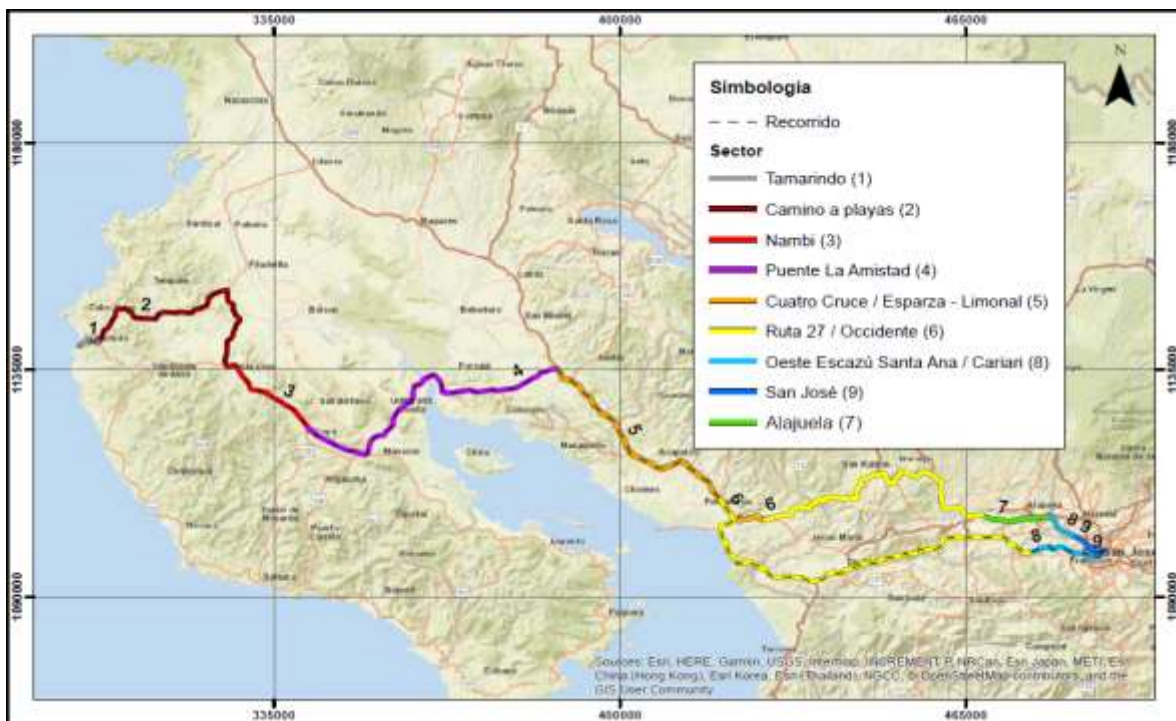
335000
400000
465000
1180000
1135000
1090000
N

Simbologia
Recorrido
Sector
Tamarindo (1)
Camino a playas (2)
Nambi (3)
Puente La Amistad (4)
Cuatro Cruce / Esparza - Limonal (5)
Ruta 27 / Occidente (6)
Oeste Escazú Santa Ana / Cariari (8)
San José (9)
Alajuela (7)

1
2
3
4
5
6
6
7
8
8
9
9
San José

Sources: Esri, HERE, Garmin, USGS, Intermap, INCREMENT P, NRCan, Esri Japan, METI, Esri China (Hong Kong), Esri Korea, Esri (Thailand), NGCC, © OpenStreetMap contributors, and the GIS User Community

335000
400000
465000
1180000
1135000
1090000